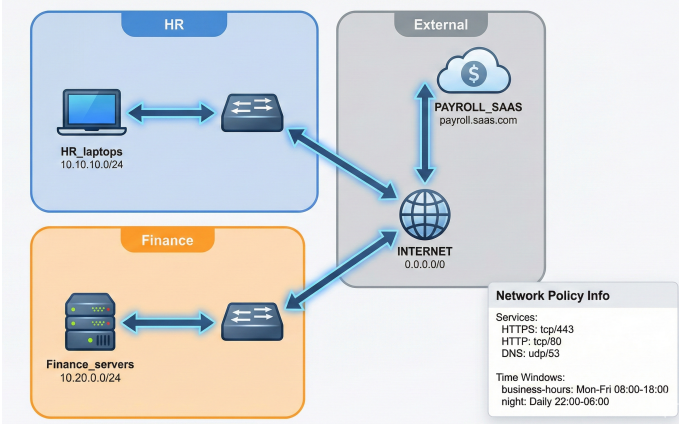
HR

HR_laptops
10.10.10.0/24

External

PAYROLL_SAAS
payroll.saas.com

INTERNET
0.0.0.0/0

Finance

Finance_servers
10.20.0.0/24

Network Policy Info

Services:
HTTPS: tcp/443
HTTP: tcp/80
DNS: udp/53

Time Windows:
business-hours: Mon-Fri 08:00-18:00
night: Daily 22:00-06:00